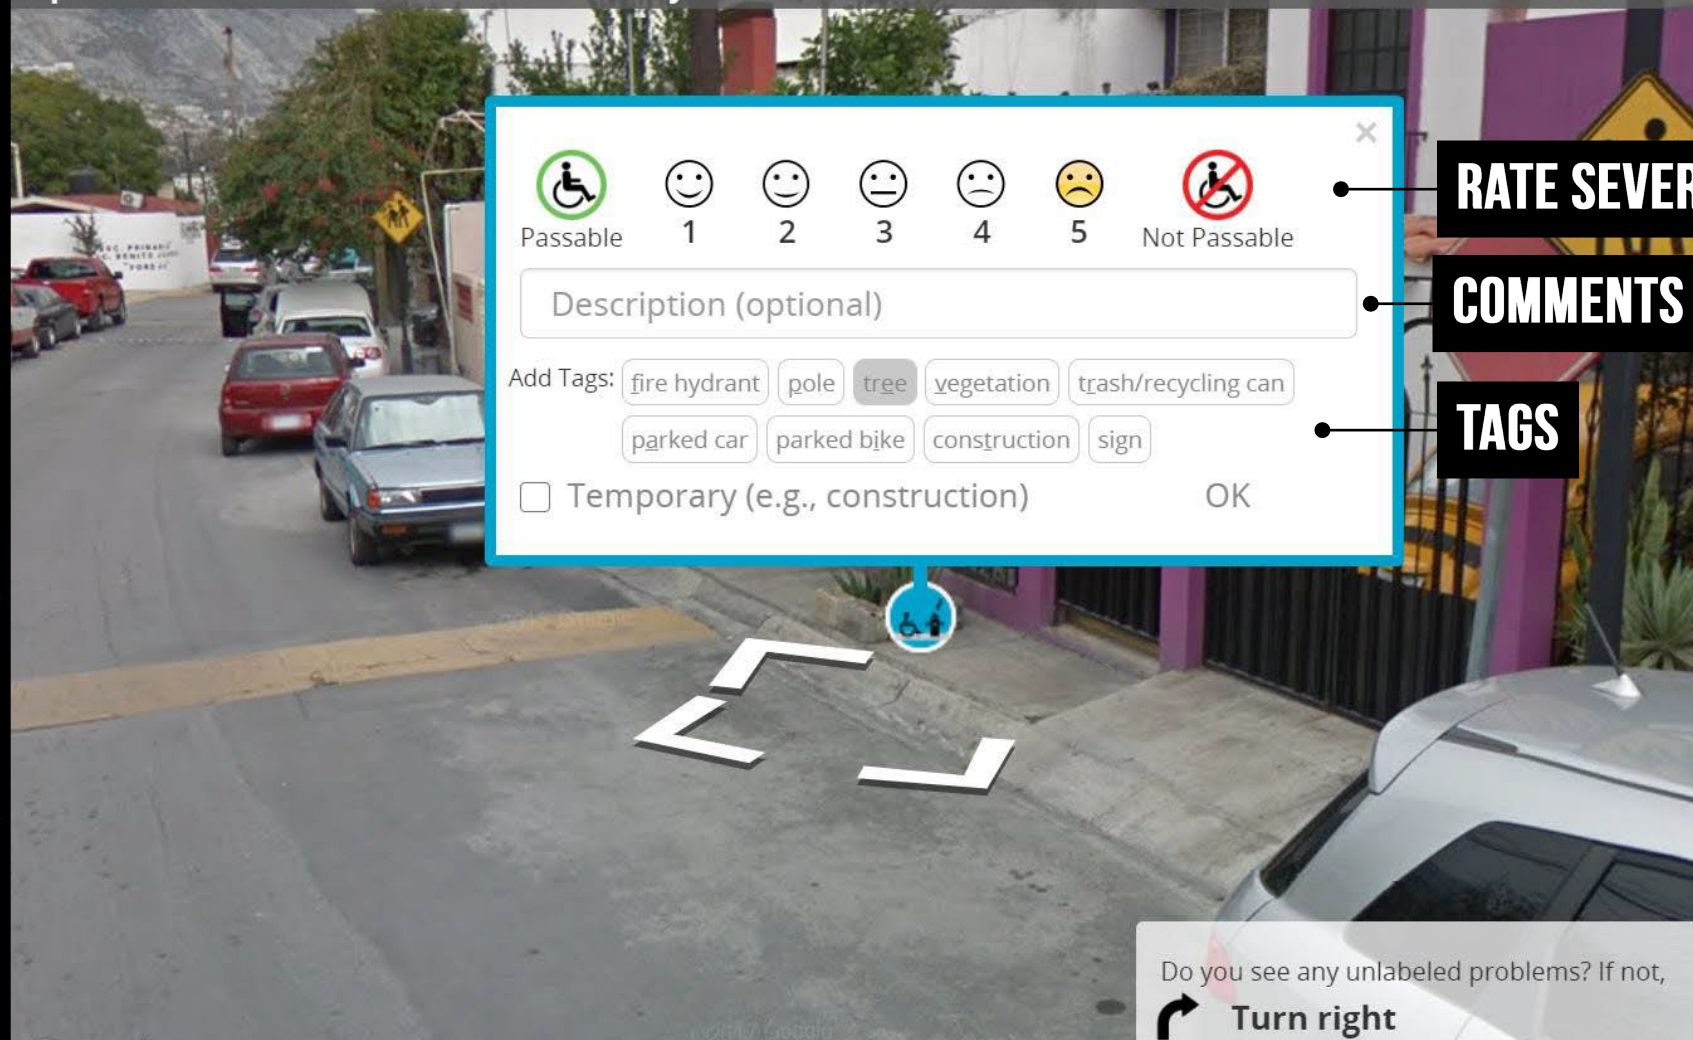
×

Passable 1 2 3 4 5 Not Passable

RATE SEVER

Description (optional)

COMMENTS

Add Tags: fire hydrant pole tree vegetation trash/recycling can parked car parked bike construction sign

TAGS

Temporary (e.g., construction) OK

Do you see any unlabeled problems? If not,

Turn right